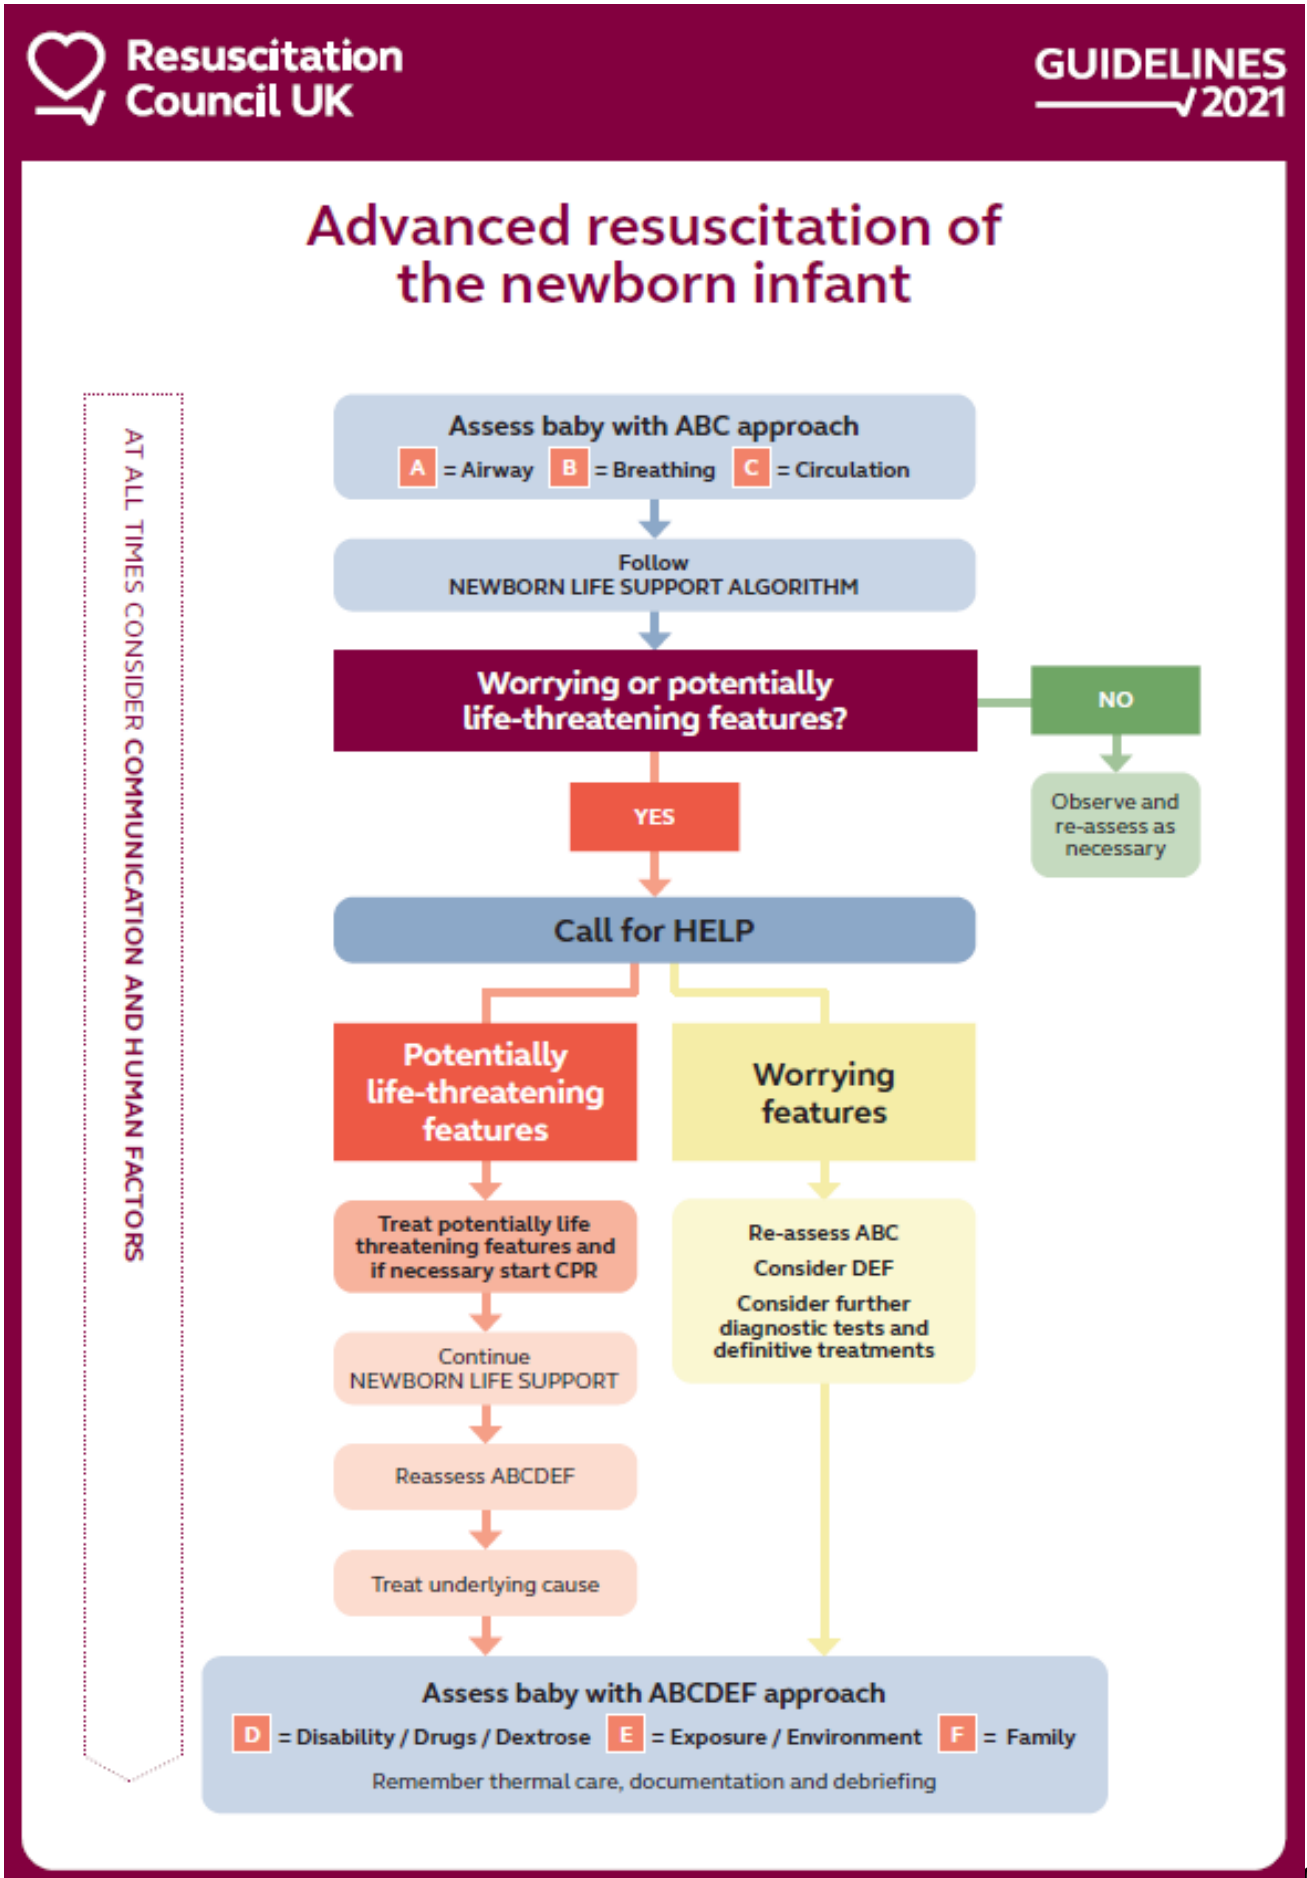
Resuscitation Council UK

GUIDELINES 2021

Advanced resuscitation of the newborn infant

AT ALL TIMES CONSIDER COMMUNICATION AND HUMAN FACTORS

Assess baby with ABC approach
A = Airway B = Breathing C = Circulation

Follow
NEWBORN LIFE SUPPORT ALGORITHM

Worrying or potentially life-threatening features?

NO

Observe and re-assess as necessary

YES

Call for HELP

Potentially life-threatening features

Worrying features

Treat potentially life threatening features and if necessary start CPR

Continue
NEWBORN LIFE SUPPORT

Reassess ABCDEF

Treat underlying cause

Re-assess ABC

Consider DEF

Consider further diagnostic tests and definitive treatments

Assess baby with ABCDEF approach
D = Disability / Drugs / Dextrose E = Exposure / Environment F = Family
Remember thermal care, documentation and debriefing